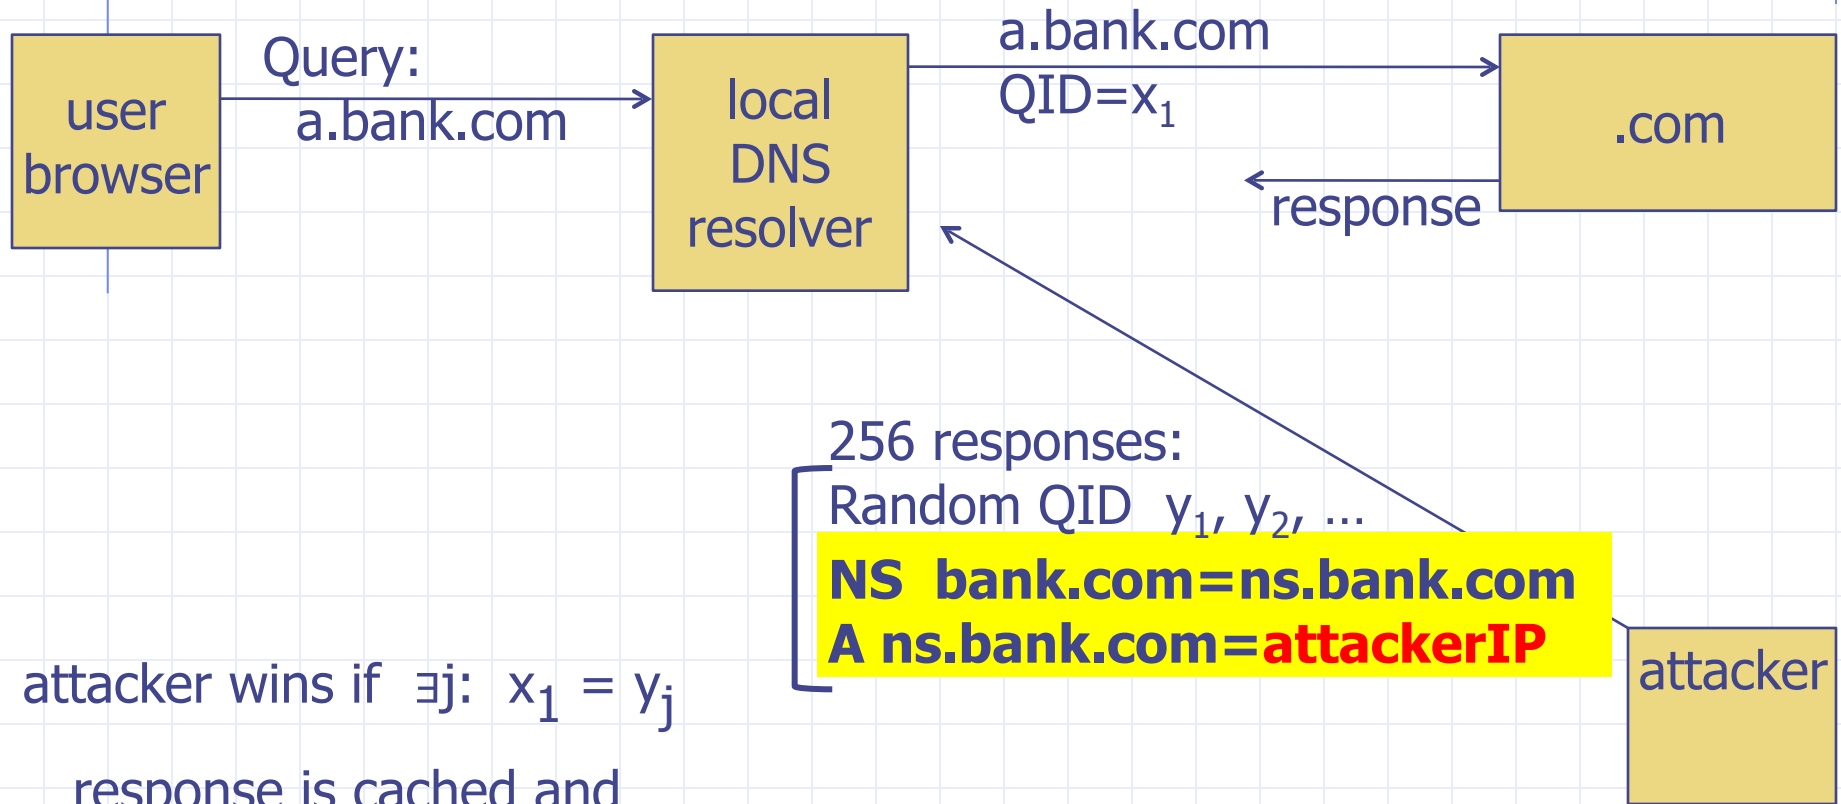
user browser

Query: a.bank.com

local DNS resolver

a.bank.com
QID=$x_1$

.com

response

256 responses:
Random QID $y_1$, $y_2$, …
NS bank.com=ns.bank.com
A ns.bank.com=attackerIP

attacker

attacker wins if $\exists$j: $x_1 = y_j$

response is cached and